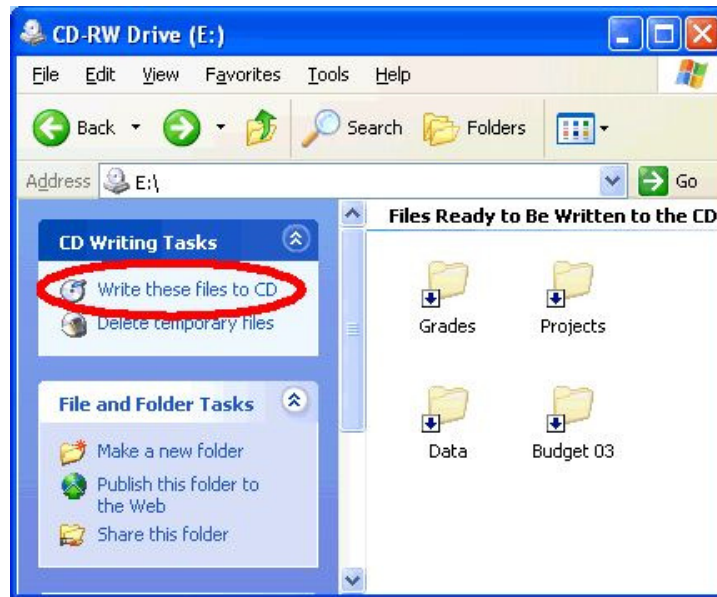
CD-RW Drive (E:)

File Edit View Favorites Tools Help

Back Search Folders

Address E:\ Go

CD Writing Tasks

Write these files to CD

Delete temporary files

File and Folder Tasks

Make a new folder

Publish this folder to the Web

Share this folder

Files Ready to Be Written to the CD

Grades

Projects

Data

Budget 03